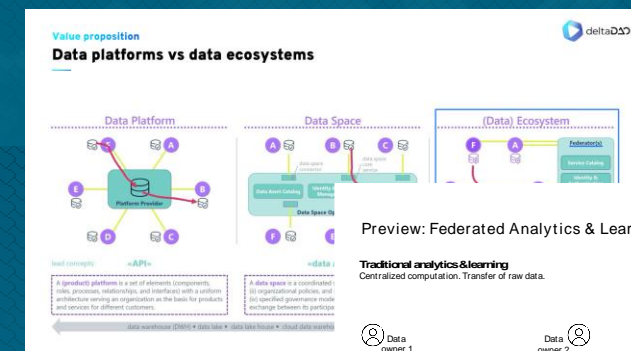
Value proposition

Data platforms vs data ecosystems

deltaDAO

Data Platform

Data Space

(Data) Ecosystem

A

B

C

D

E

F

Platform Provider

Data Asset Catalog

Identity & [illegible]

Data Space Op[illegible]

data space connector

data space core service

Federator(s)

Service Catalog

Identity &

lead concepts

«API»

«data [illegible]

A (product) platform is a set of elements (components, roles, processes, relationships, and interfaces) with a uniform architecture serving an organization as the basis for products and services for different customers.

A data space is a coordinated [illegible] (i) organizational policies, and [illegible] (ii) specified governance mode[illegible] exchange between its participa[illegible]

data warehouse (DWH) • data lake • data lake house • cloud data warehou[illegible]

Preview: Federated Analytics & Lear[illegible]

Traditional analytics & learning

Centralized computation. Transfer of raw data.

Data owner 1

Data owner 2